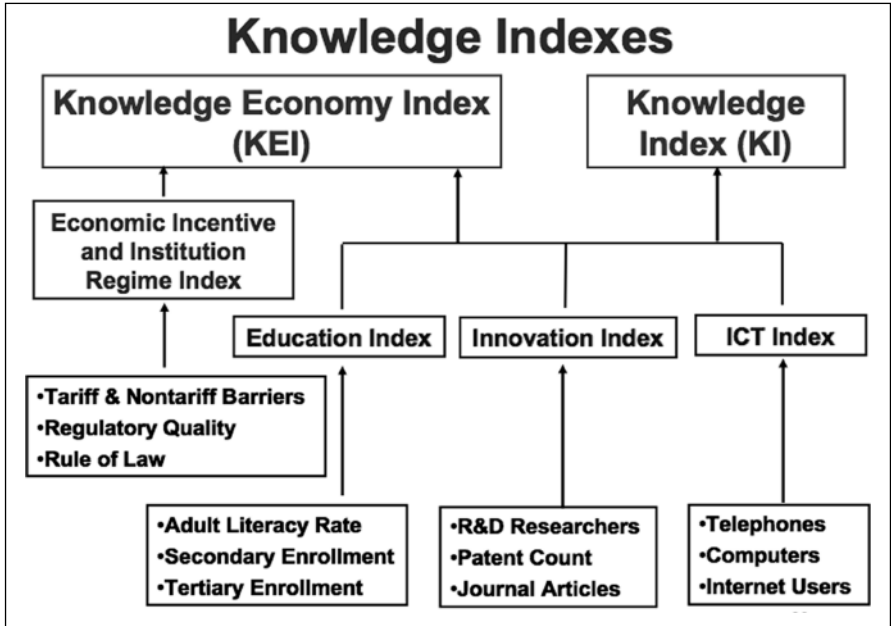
Knowledge Indexes

Knowledge Economy Index (KEI)

Knowledge Index (KI)

Economic Incentive and Institution Regime Index

•Tariff & Nontariff Barriers
•Regulatory Quality
•Rule of Law

Education Index

Innovation Index

ICT Index

•Adult Literacy Rate
•Secondary Enrollment
•Tertiary Enrollment

•R&D Researchers
•Patent Count
•Journal Articles

•Telephones
•Computers
•Internet Users